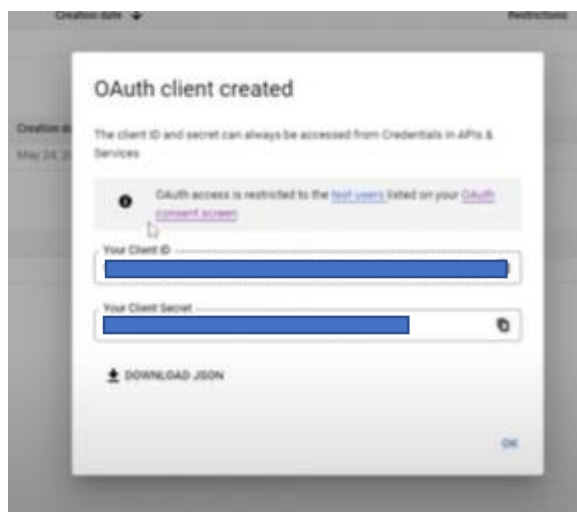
Creation date ↓

Restrictions

Creation d

May 24, 2

OAuth client created

The client ID and secret can always be accessed from Credentials in APIs & Services

OAuth access is restricted to the test users listed on your OAuth consent screen

Your Client ID

Your Client Secret

DOWNLOAD JSON

OK